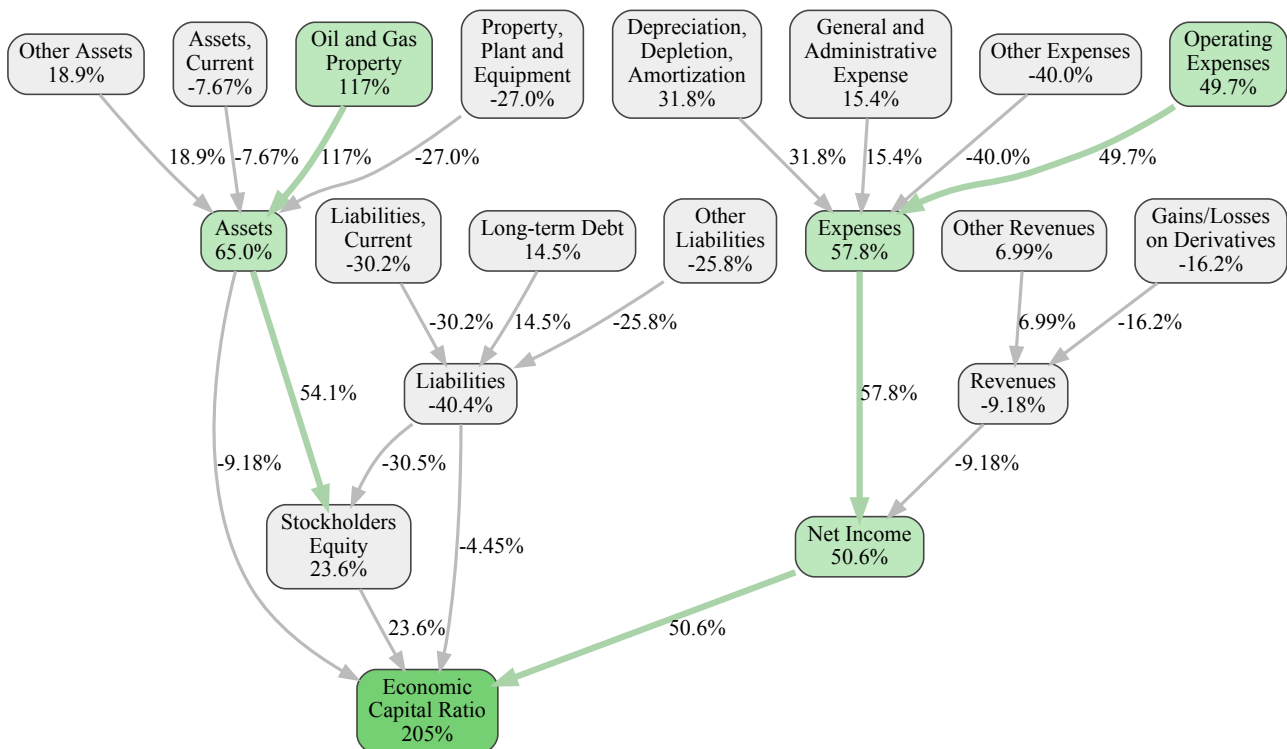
Other Assets
18.9%

Assets, Current
-7.67%

Oil and Gas Property
117%

Property, Plant and Equipment
-27.0%

Depreciation, Depletion, Amortization
31.8%

General and Administrative Expense
15.4%

Other Expenses
-40.0%

Operating Expenses
49.7%

18.9%
-7.67%
117%
-27.0%
31.8%
15.4%
-40.0%
49.7%

Assets
65.0%

Liabilities, Current
-30.2%

Long-term Debt
14.5%

Other Liabilities
-25.8%

Expenses
57.8%

Other Revenues
6.99%

Gains/Losses on Derivatives
-16.2%

-30.2%
14.5%
-25.8%
6.99%
-16.2%

54.1%

Liabilities
-40.4%

57.8%

Revenues
-9.18%

-9.18%
-30.5%
-9.18%

Stockholders Equity
23.6%

-4.45%

Net Income
50.6%

23.6%
50.6%

Economic Capital Ratio
205%